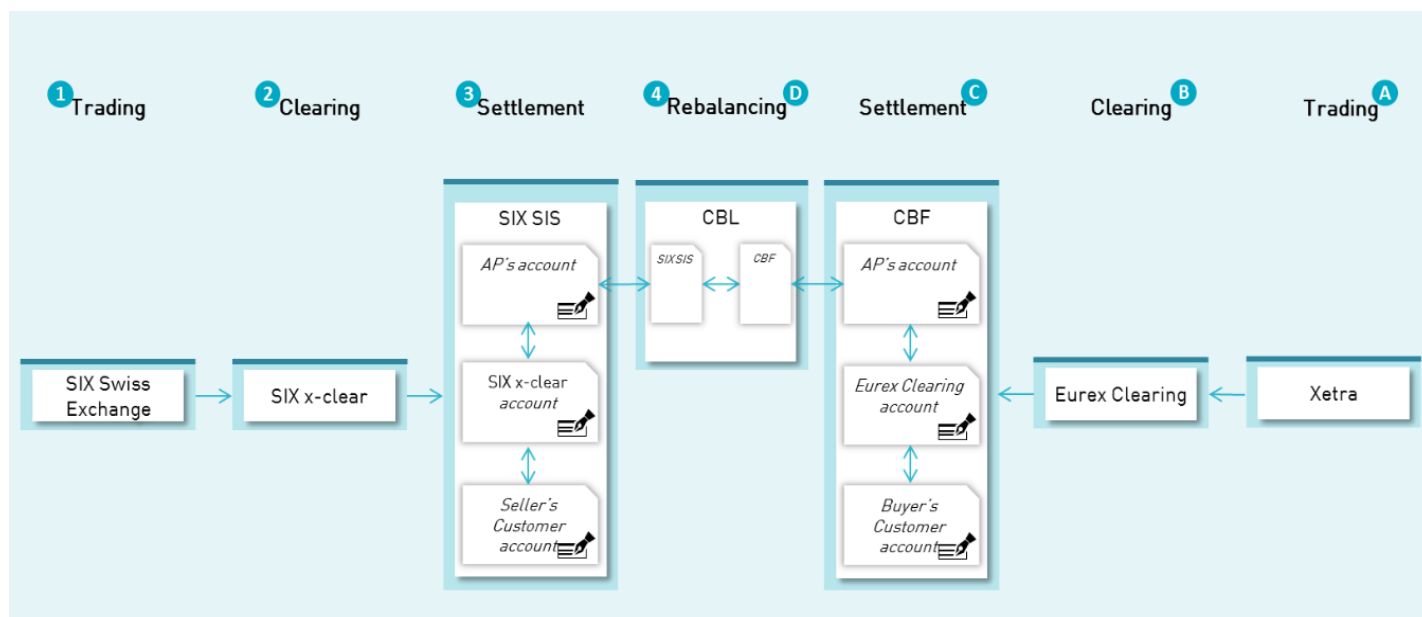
1 Trading

2 Clearing

3 Settlement

4 Rebalancing D

Settlement C

Clearing B

Trading A

SIX SIS

AP's account

SIX x-clear account

Seller's Customer account

CBL

SIXSIS

CBF

CBF

AP's account

Eurex Clearing account

Buyer's Customer account

SIX Swiss Exchange

SIX x-clear

Eurex Clearing

Xetra